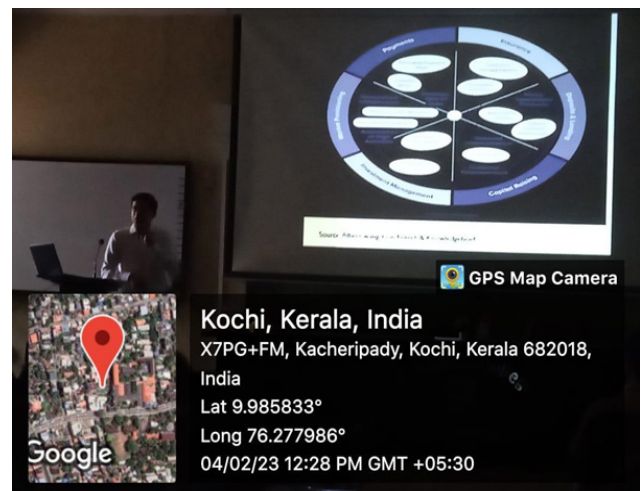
Payments

Insurance

Deposits & Lending

Capital Raising

Investment Management

Market Provisioning

Source: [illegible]

GPS Map Camera

Kochi, Kerala, India

X7PG+FM, Kacheripady, Kochi, Kerala 682018, India

Lat 9.985833°

Long 76.277986°

04/02/23 12:28 PM GMT +05:30

Google